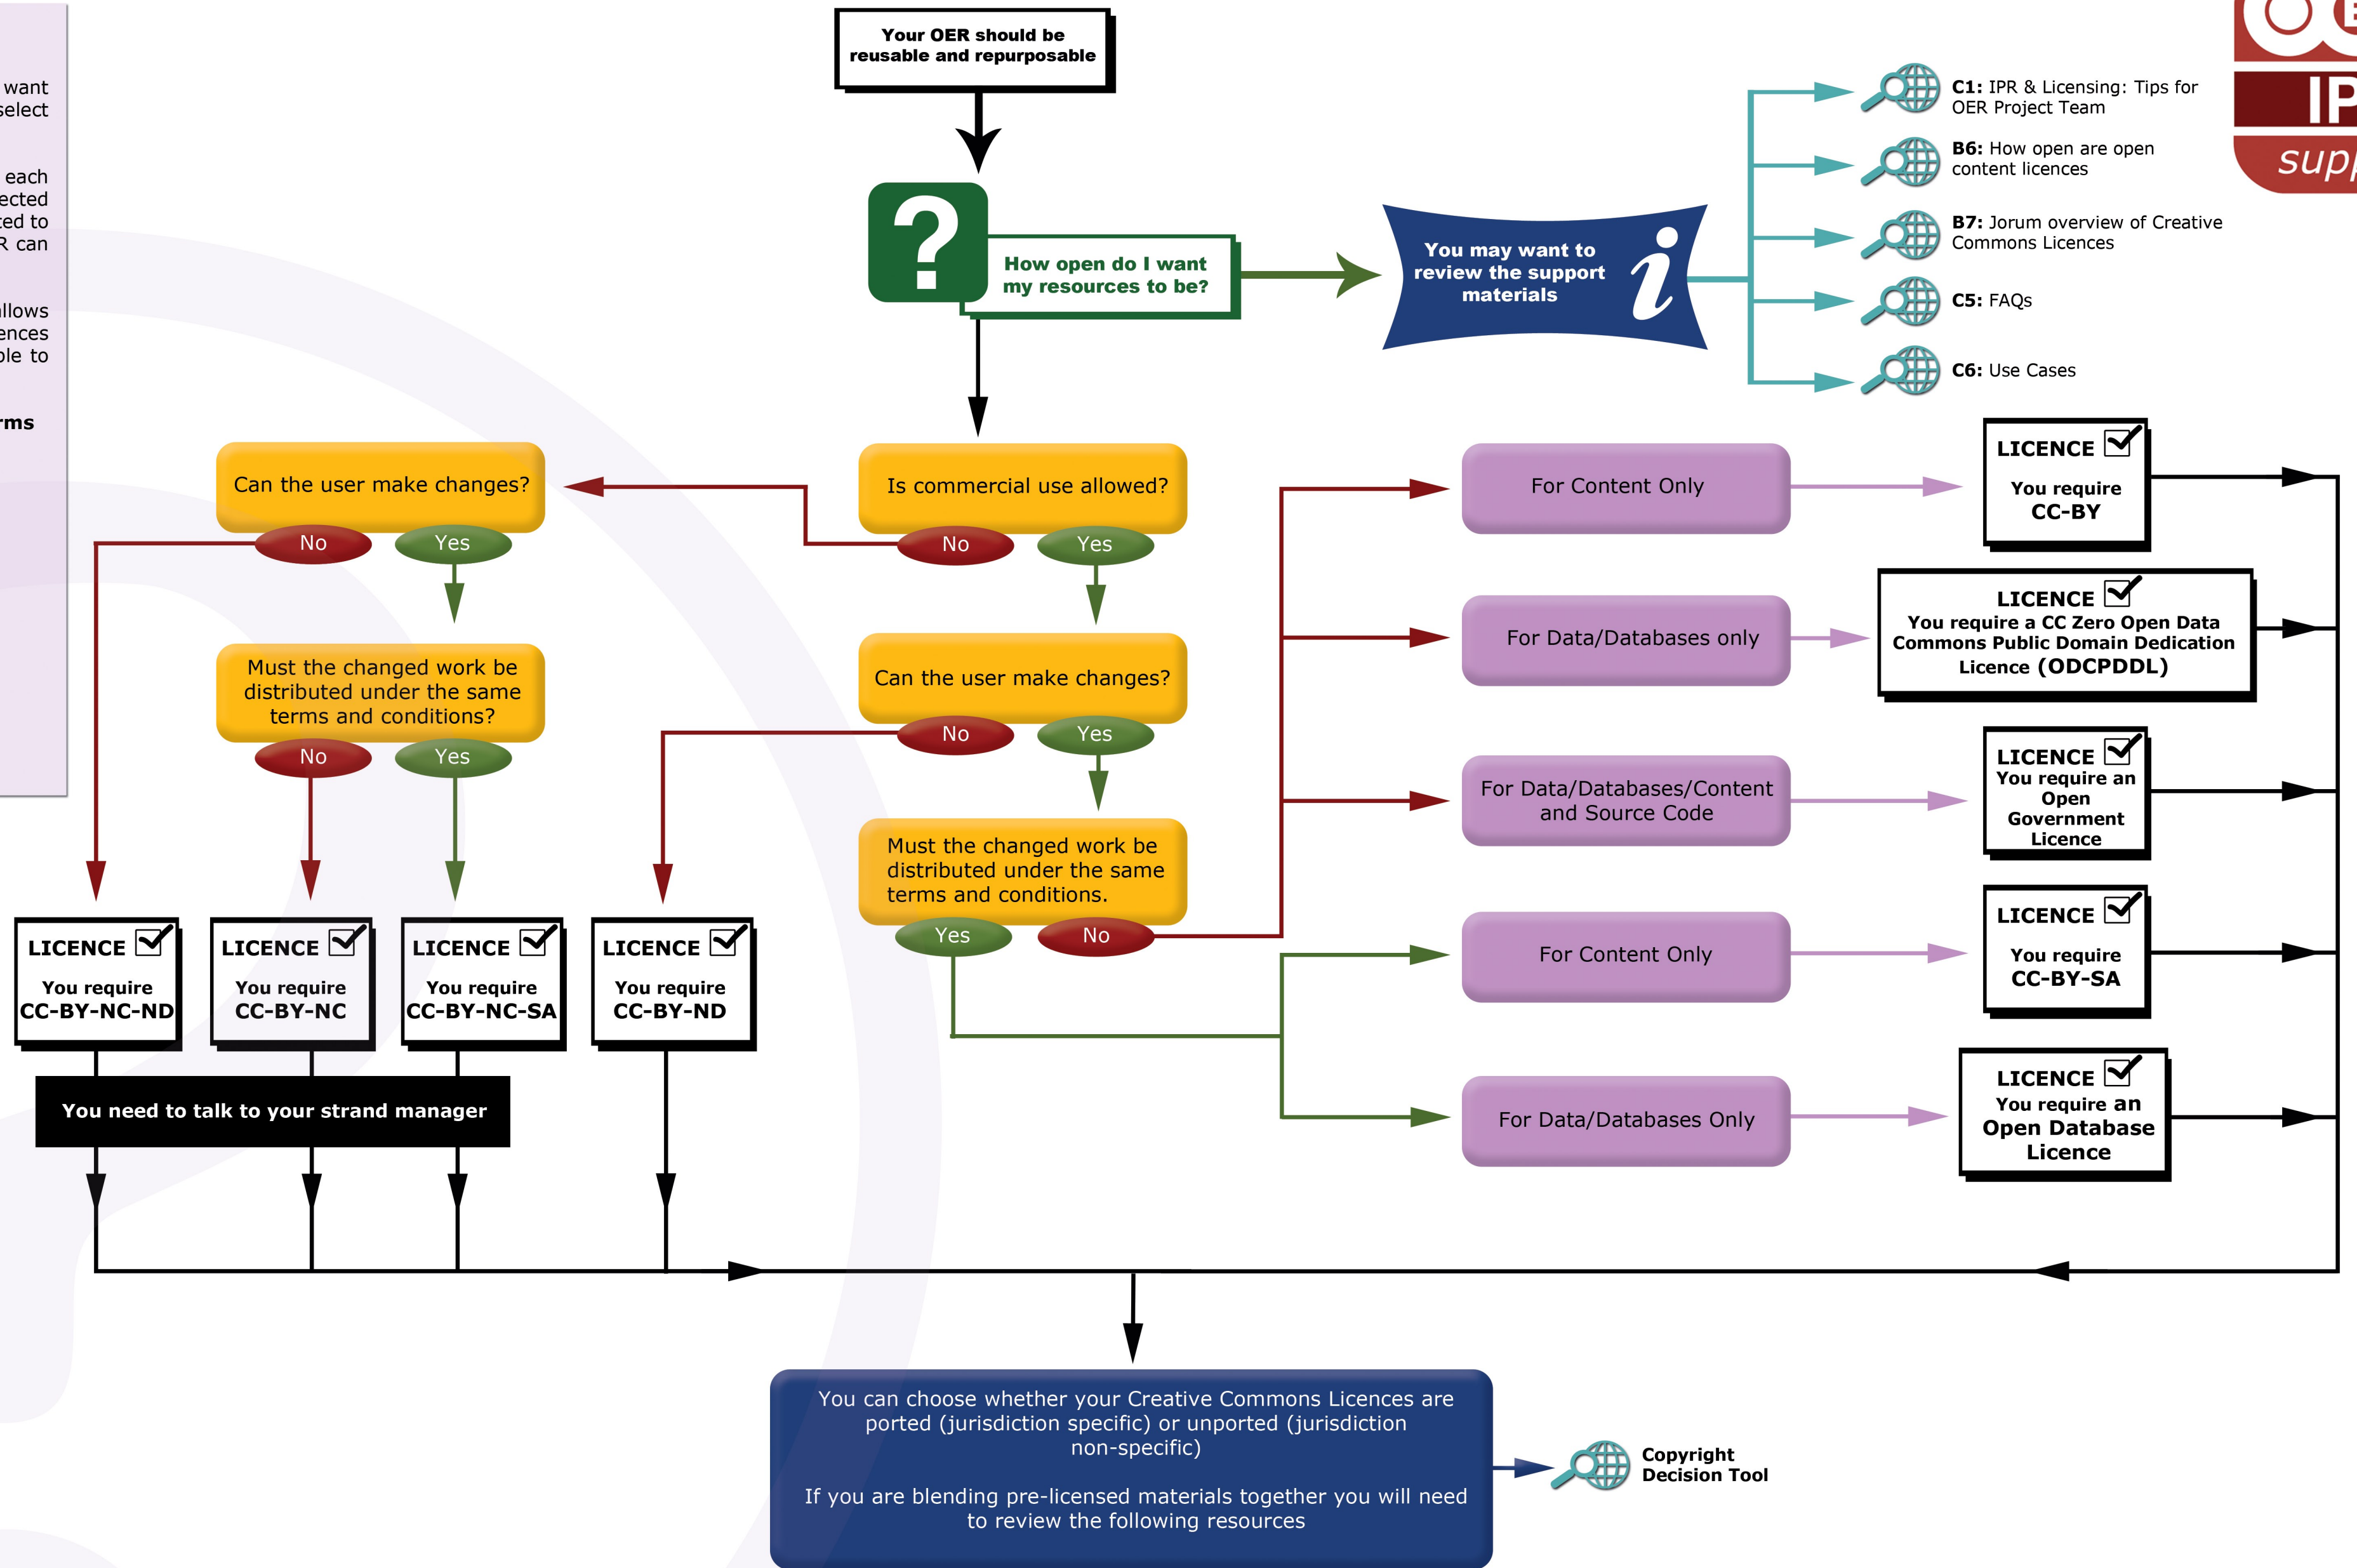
want
select

each
ected
ted to
R can

llows
ences
ble to

rms

Your OER should be reusable and repurposable

How open do I want my resources to be?

You may want to review the support materials

**C1:** IPR & Licensing: Tips for OER Project Team

**B6:** How open are open content licences

**B7:** Jorum overview of Creative Commons Licences

**C5:** FAQs

**C6:** Use Cases

IP
sup

Can the user make changes?
No
Yes

Is commercial use allowed?
No
Yes

Must the changed work be distributed under the same terms and conditions?
No
Yes

Can the user make changes?
No
Yes

Must the changed work be distributed under the same terms and conditions.
Yes
No

For Content Only

For Data/Databases only

For Data/Databases/Content and Source Code

For Content Only

For Data/Databases Only

LICENCE
You require CC-BY

LICENCE
You require a CC Zero Open Data Commons Public Domain Dedication Licence (ODCPDDL)

LICENCE
You require an Open Government Licence

LICENCE
You require CC-BY-SA

LICENCE
You require an Open Database Licence

LICENCE
You require CC-BY-NC-ND

LICENCE
You require CC-BY-NC

LICENCE
You require CC-BY-NC-SA

LICENCE
You require CC-BY-ND

You need to talk to your strand manager

You can choose whether your Creative Commons Licences are ported (jurisdiction specific) or unported (jurisdiction non-specific)

If you are blending pre-licensed materials together you will need to review the following resources

Copyright Decision Tool